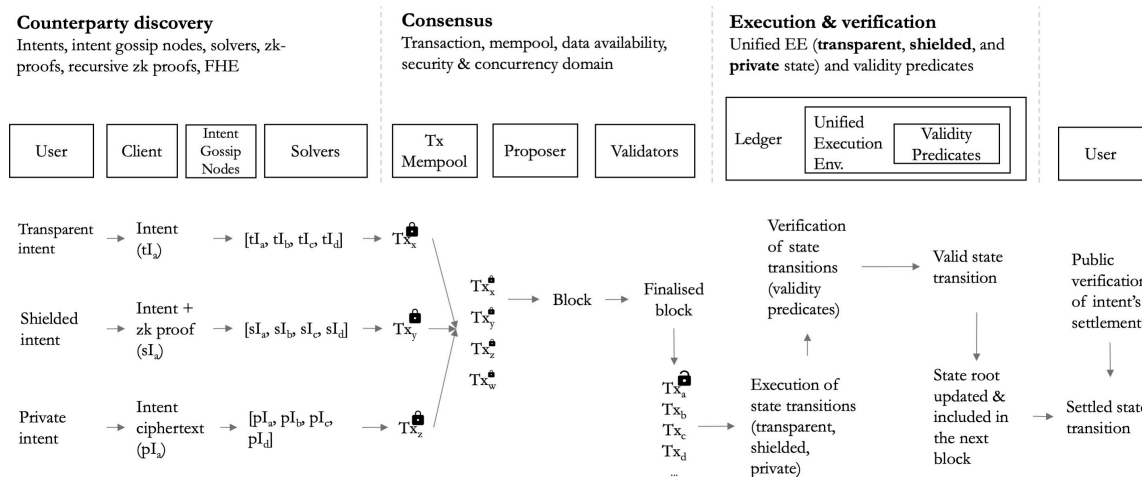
**Counterparty discovery**
Intents, intent gossip nodes, solvers, zk-proofs, recursive zk proofs, FHE

**Consensus**
Transaction, mempool, data availability, security & concurrency domain

**Execution & verification**
Unified EE (**transparent**, **shielded**, and **private** state) and validity predicates

User

Client

Intent Gossip Nodes

Solvers

Tx Mempool

Proposer

Validators

Ledger

Unified Execution Env.

Validity Predicates

User

Transparent intent → Intent ($tI_a$) → $[tI_a, tI_b, tI_c, tI_d]$ → $Tx_x$

Shielded intent → Intent + zk proof ($sI_a$) → $[sI_a, sI_b, sI_c, sI_d]$ → $Tx_y$

Private intent → Intent ciphertext ($pI_a$) → $[pI_a, pI_b, pI_c, pI_d]$ → $Tx_z$

$Tx_x$
$Tx_y$
$Tx_z$
$Tx_w$

→ Block → Finalised block

$Tx_a$
$Tx_b$
$Tx_c$
$Tx_d$
...

Execution of state transitions (transparent, shielded, private)

Verification of state transitions (validity predicates)

Valid state transition

State root updated & included in the next block

Public verification of intent's settlement

Settled state transition